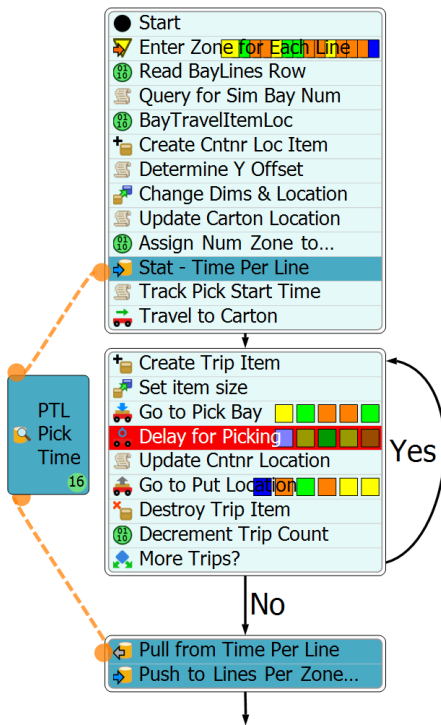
Start
Enter Zone for Each Line
Read BayLines Row
Query for Sim Bay Num
BayTravelItemLoc
Create Cntnr Loc Item
Determine Y Offset
Change Dims & Location
Update Carton Location
Assign Num Zone to...
Stat - Time Per Line
Track Pick Start Time
Travel to Carton

PTL Pick Time
16

Create Trip Item
Set item size
Go to Pick Bay
Delay for Picking
Update Cntnr Location
Go to Put Location
Destroy Trip Item
Decrement Trip Count
More Trips?

Yes

No

Pull from Time Per Line
Push to Lines Per Zone...